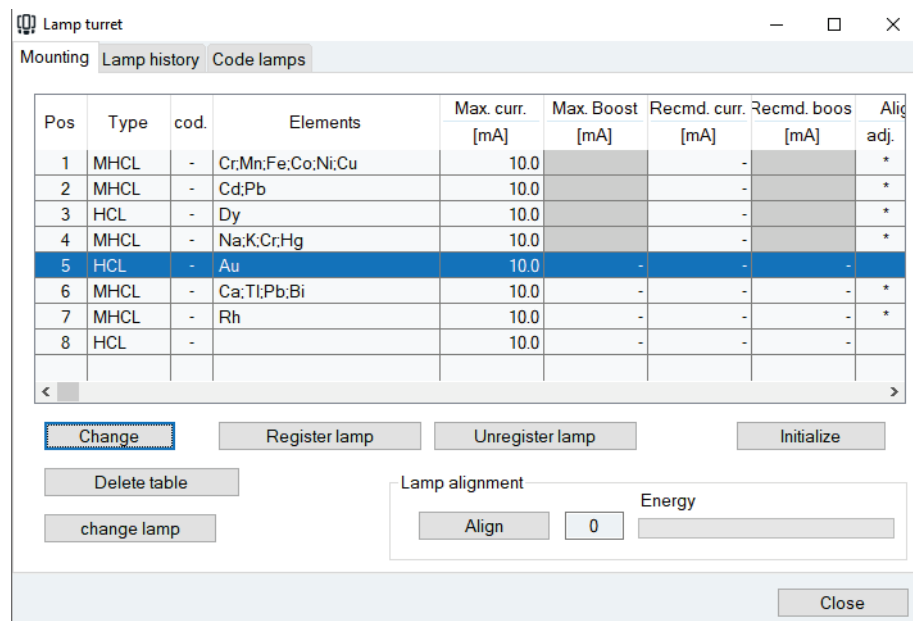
Lamp turret

Mounting | Lamp history | Code lamps

| Pos | Type | cod. | Elements | Max. curr. [mA] | Max. Boost [mA] | Recmd. curr. [mA] | Recmd. boos [mA] | Alig adj. |
|---|---|---|---|---|---|---|---|---|
| 1 | MHCL | - | Cr;Mn;Fe;Co;Ni;Cu | 10.0 | | - | | * |
| 2 | MHCL | - | Cd;Pb | 10.0 | | - | | * |
| 3 | HCL | - | Dy | 10.0 | | - | | * |
| 4 | MHCL | - | Na;K;Cr;Hg | 10.0 | | - | | * |
| 5 | HCL | - | Au | 10.0 | - | - | - | |
| 6 | MHCL | - | Ca;Tl;Pb;Bi | 10.0 | - | - | - | * |
| 7 | MHCL | - | Rh | 10.0 | - | - | - | * |
| 8 | HCL | - | | 10.0 | - | - | - | |

Change
Register lamp
Unregister lamp
Initialize
Delete table
change lamp
Lamp alignment
Energy
Align
0
Close